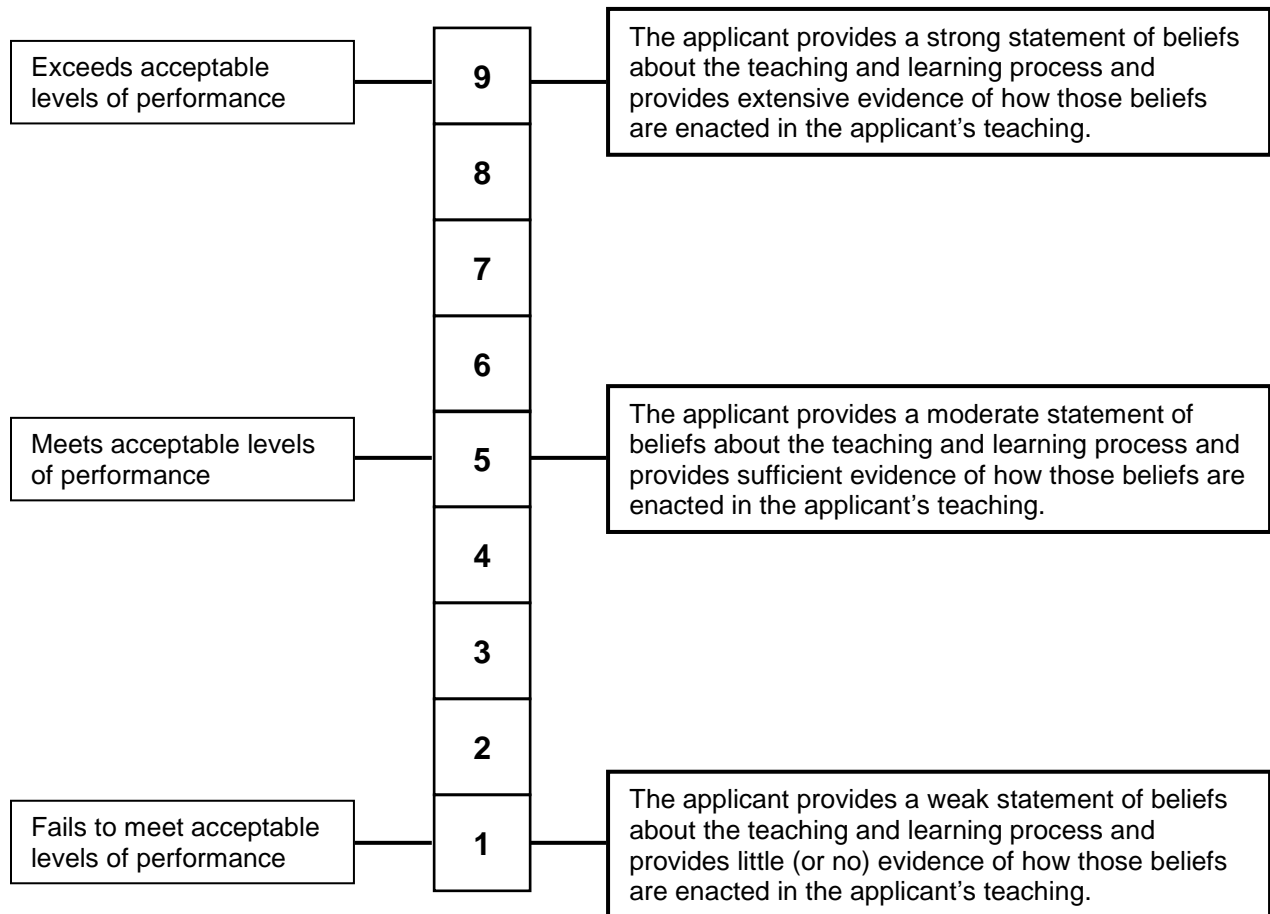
Exceeds acceptable levels of performance

9

The applicant provides a strong statement of beliefs about the teaching and learning process and provides extensive evidence of how those beliefs are enacted in the applicant's teaching.

8

7

6

Meets acceptable levels of performance

5

The applicant provides a moderate statement of beliefs about the teaching and learning process and provides sufficient evidence of how those beliefs are enacted in the applicant's teaching.

4

3

2

Fails to meet acceptable levels of performance

1

The applicant provides a weak statement of beliefs about the teaching and learning process and provides little (or no) evidence of how those beliefs are enacted in the applicant's teaching.